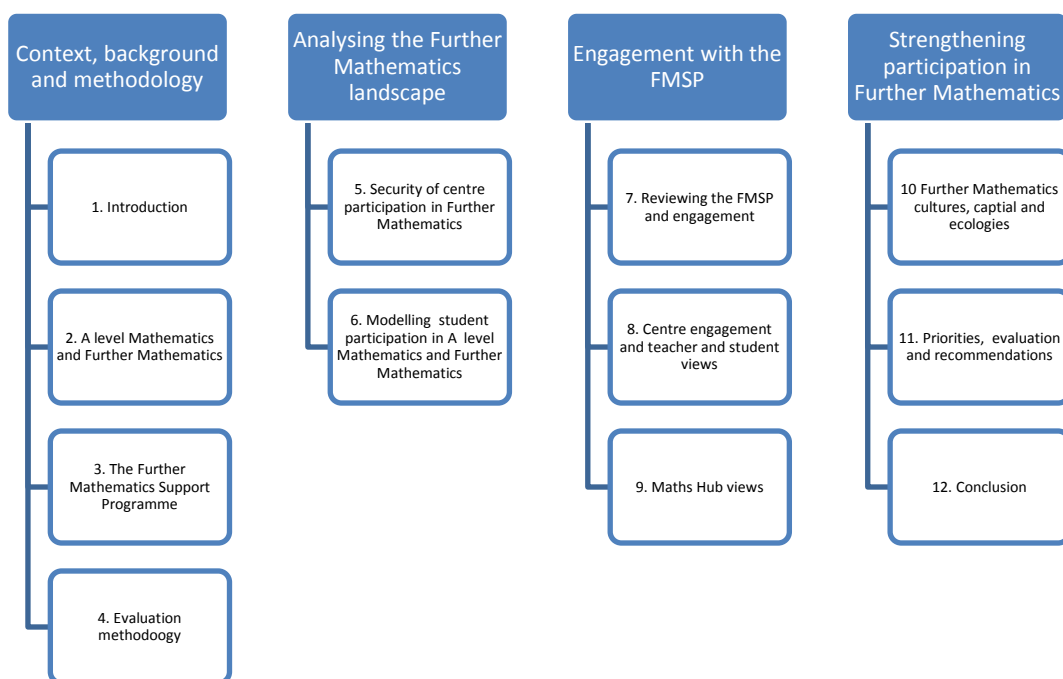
Context, background and methodology

1. Introduction

2. A level Mathematics and Further Mathematics

3. The Further Mathematics Support Programme

4. Evaluation methodoogy

Analysing the Further Mathematics landscape

5. Security of centre participation in Further Mathematics

6. Modelling student participation in A level Mathematics and Further Mathematics

Engagement with the FMSP

7. Reviewing the FMSP and engagement

8. Centre engagement and teacher and student views

9. Maths Hub views

Strengthening participation in Further Mathematics

10 Further Mathematics cultures, captial and ecologies

11. Priorities, evaluation and recommendations

12. Conclusion